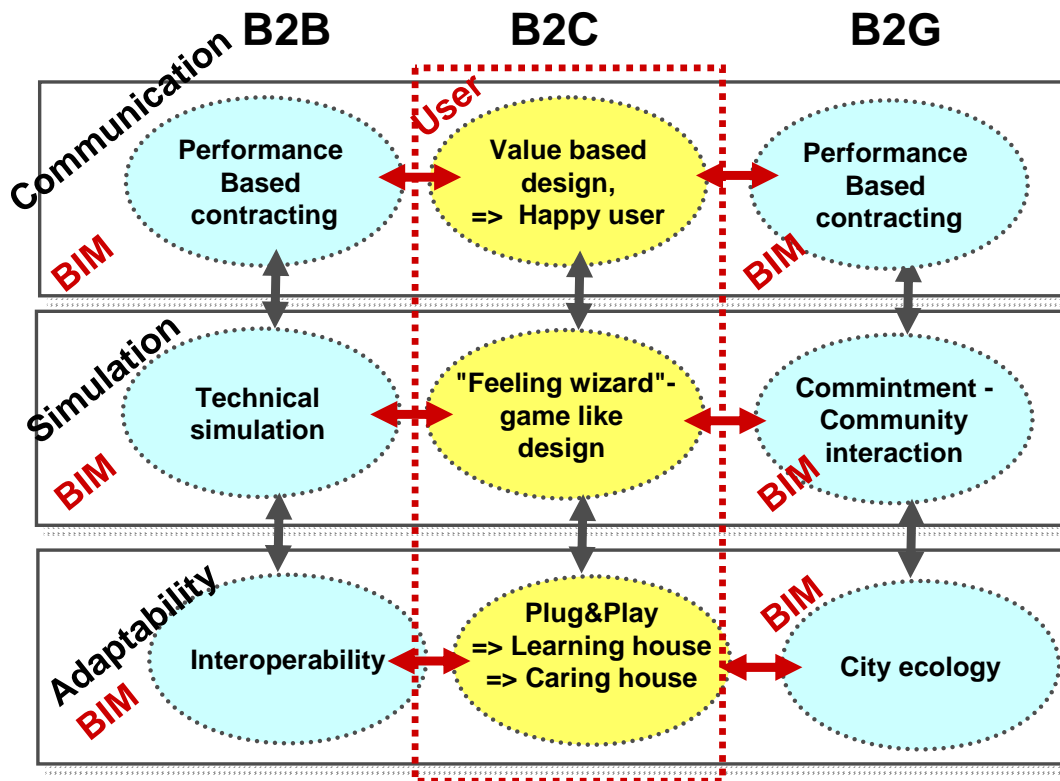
B2B B2C B2G

Communication

User

Performance Based contracting

Value based design, => Happy user

Performance Based contracting

BIM

BIM

Simulation

Technical simulation

"Feeling wizard"- game like design

Commintment - Community interaction

BIM

BIM

Adaptability

BIM

Interoperability

Plug&Play => Learning house => Caring house

City ecology

BIM